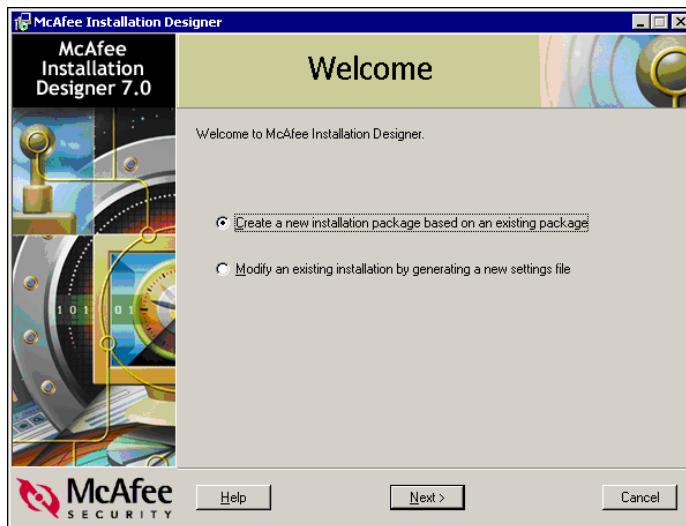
McAfee Installation Designer

McAfee Installation Designer 7.0

Welcome

Welcome to McAfee Installation Designer.

Create a new installation package based on an existing package

Modify an existing installation by generating a new settings file

1 0 1 0 1

McAfee SECURITY

Help

Next >

Cancel